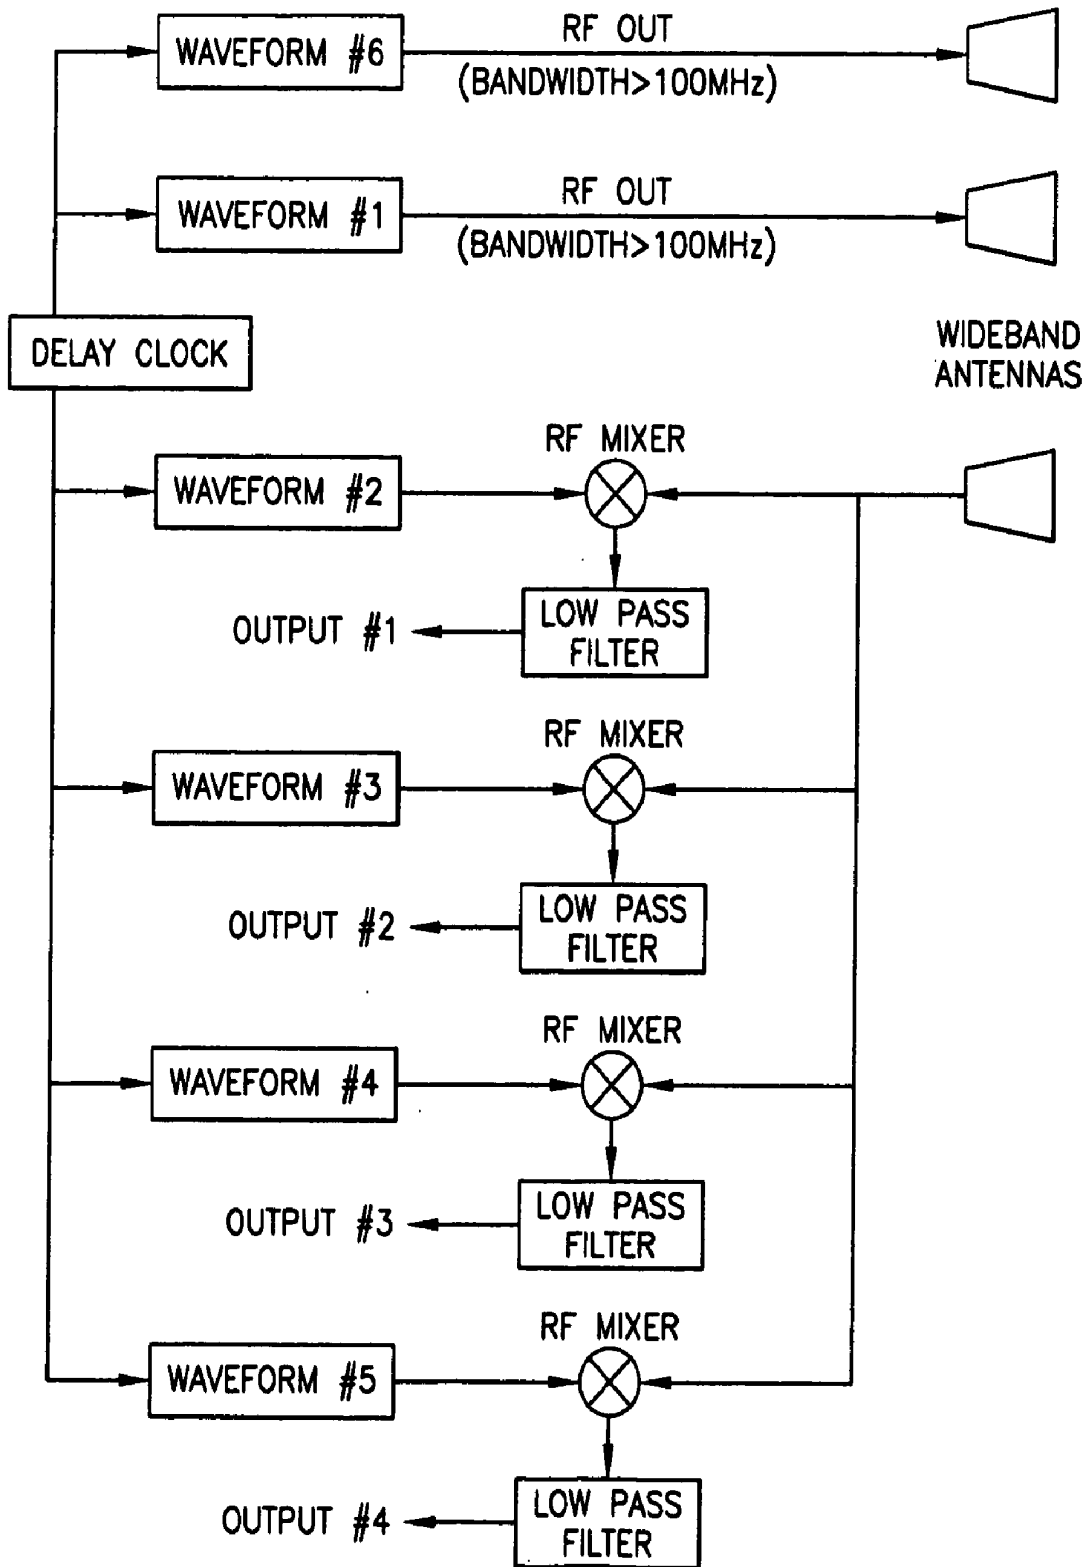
WAVEFORM #6
RF OUT
(BANDWIDTH>100MHz)

WAVEFORM #1
RF OUT
(BANDWIDTH>100MHz)

DELAY CLOCK

WIDEBAND ANTENNAS

RF MIXER
WAVEFORM #2
LOW PASS FILTER
OUTPUT #1

RF MIXER
WAVEFORM #3
LOW PASS FILTER
OUTPUT #2

RF MIXER
WAVEFORM #4
LOW PASS FILTER
OUTPUT #3

RF MIXER
WAVEFORM #5
LOW PASS FILTER
OUTPUT #4